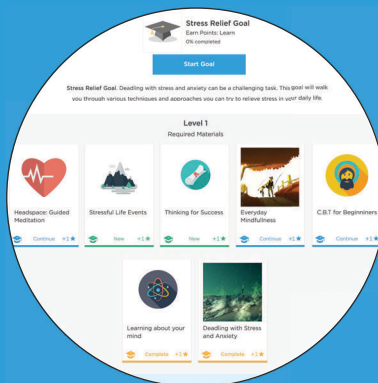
Stress Relief Goal
Earn Points: Learn
0% completed

Start Goal

Stress Relief Goal. Deadling with stress and anxiety can be a challenging task. This goal will walk you through various techniques and approaches you can try to relieve stress in your daily life.

Level 1
Required Materials

Headspace: Guided Meditation
Continue +1

Stressful Life Events
New +1

Thinking for Success
New +1

Everyday Mindfulness
Continue +1

C.B.T for Beginners
Continue +1

Learning about your mind
Complete +1

Deadling with Stress and Anxiety
Complete +1